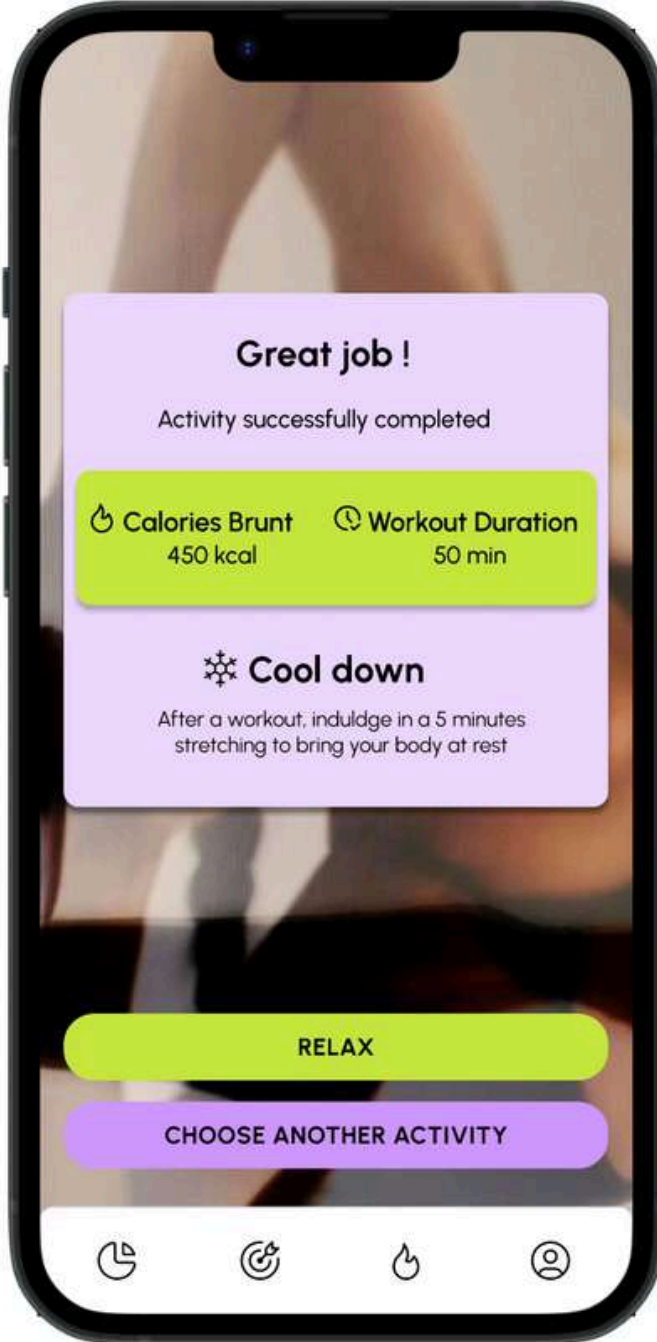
Great job !

Activity successfully completed

Calories Brunt
450 kcal

Workout Duration
50 min

Cool down

After a workout, induldge in a 5 minutes stretching to bring your body at rest

RELAX

CHOOSE ANOTHER ACTIVITY